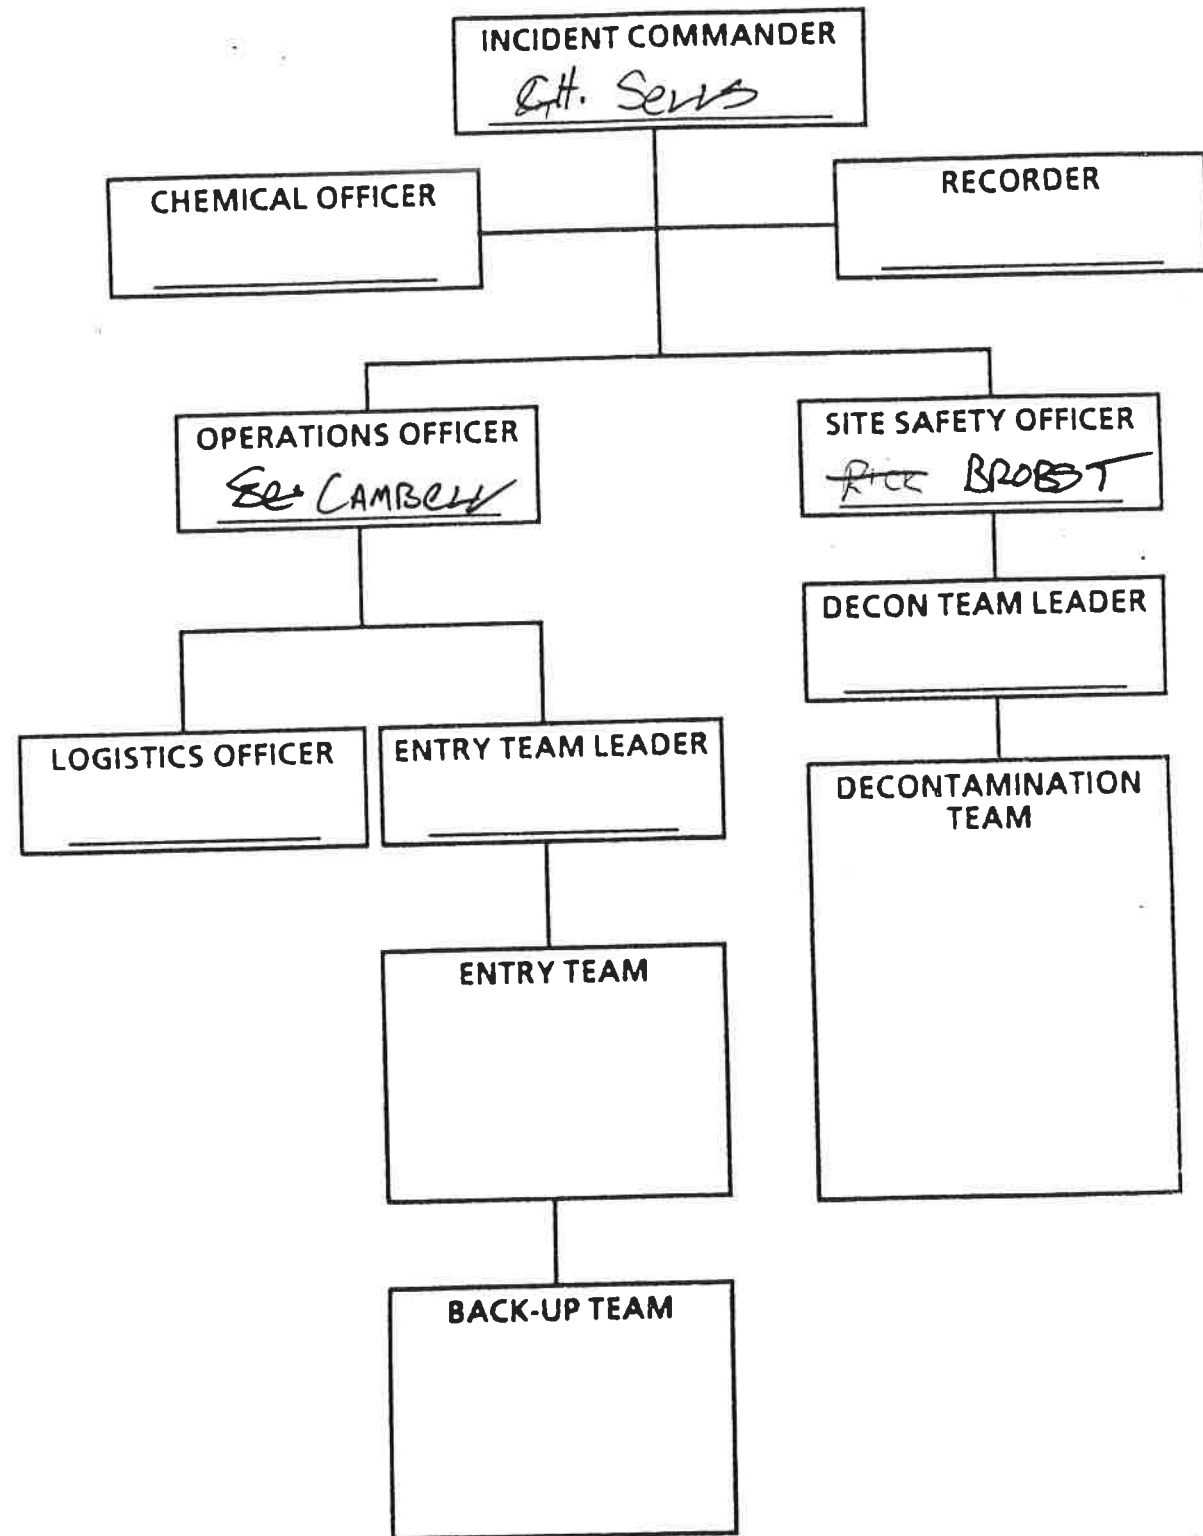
INCIDENT COMMANDER
G.H. Sews

CHEMICAL OFFICER

RECORDER

OPERATIONS OFFICER
Ed Cambell

SITE SAFETY OFFICER
~~Rick~~ BROBST

DECON TEAM LEADER

LOGISTICS OFFICER

ENTRY TEAM LEADER

DECONTAMINATION TEAM

ENTRY TEAM

BACK-UP TEAM